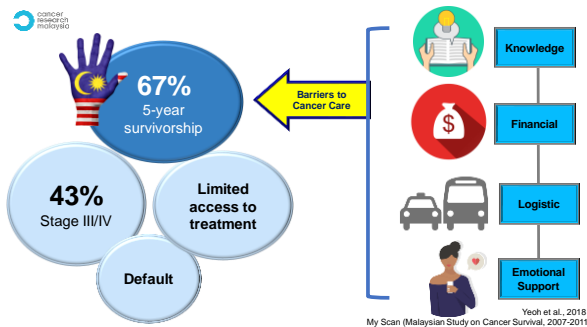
cancer research malaysia

67%
5-year survivorship

43%
Stage III/IV

Limited access to treatment

Default

Barriers to Cancer Care

Knowledge

$

Financial

Logistic

Emotional Support

Yeoh et al., 2018
My Scan (Malaysian Study on Cancer Survival, 2007-2018)